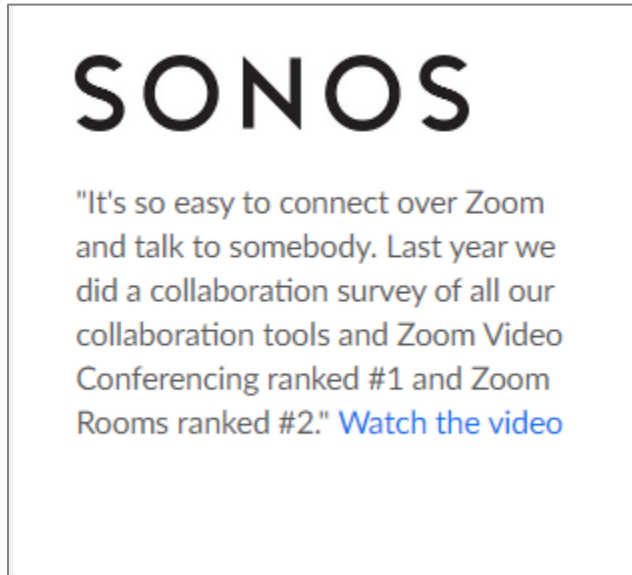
SONOS

"It's so easy to connect over Zoom and talk to somebody. Last year we did a collaboration survey of all our collaboration tools and Zoom Video Conferencing ranked #1 and Zoom Rooms ranked #2." Watch the video